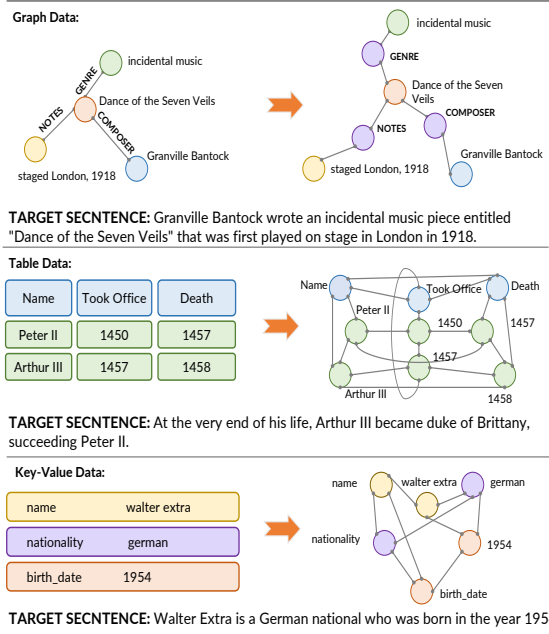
Graph Data:

incidental music

GENRE

NOTES

Dance of the Seven Veils

COMPOSER

Granville Bantock

staged London, 1918

incidental music

GENRE

Dance of the Seven Veils

COMPOSER

NOTES

Granville Bantock

staged London, 1918

TARGET SECNTENCE: Granville Bantock wrote an incidental music piece entitled "Dance of the Seven Veils" that was first played on stage in London in 1918.

Table Data:

| Name | Took Office | Death |
|---|---|---|
| Peter II | 1450 | 1457 |
| Arthur III | 1457 | 1458 |

Name

Took Office

Death

Peter II

1450

1457

1457

Arthur III

1458

TARGET SECNTENCE: At the very end of his life, Arthur III became duke of Brittany, succeeding Peter II.

Key-Value Data:

name walter extra

nationality german

birth_date 1954

name

walter extra

german

nationality

1954

birth_date

TARGET SECNTENCE: Walter Extra is a German national who was born in the year 195